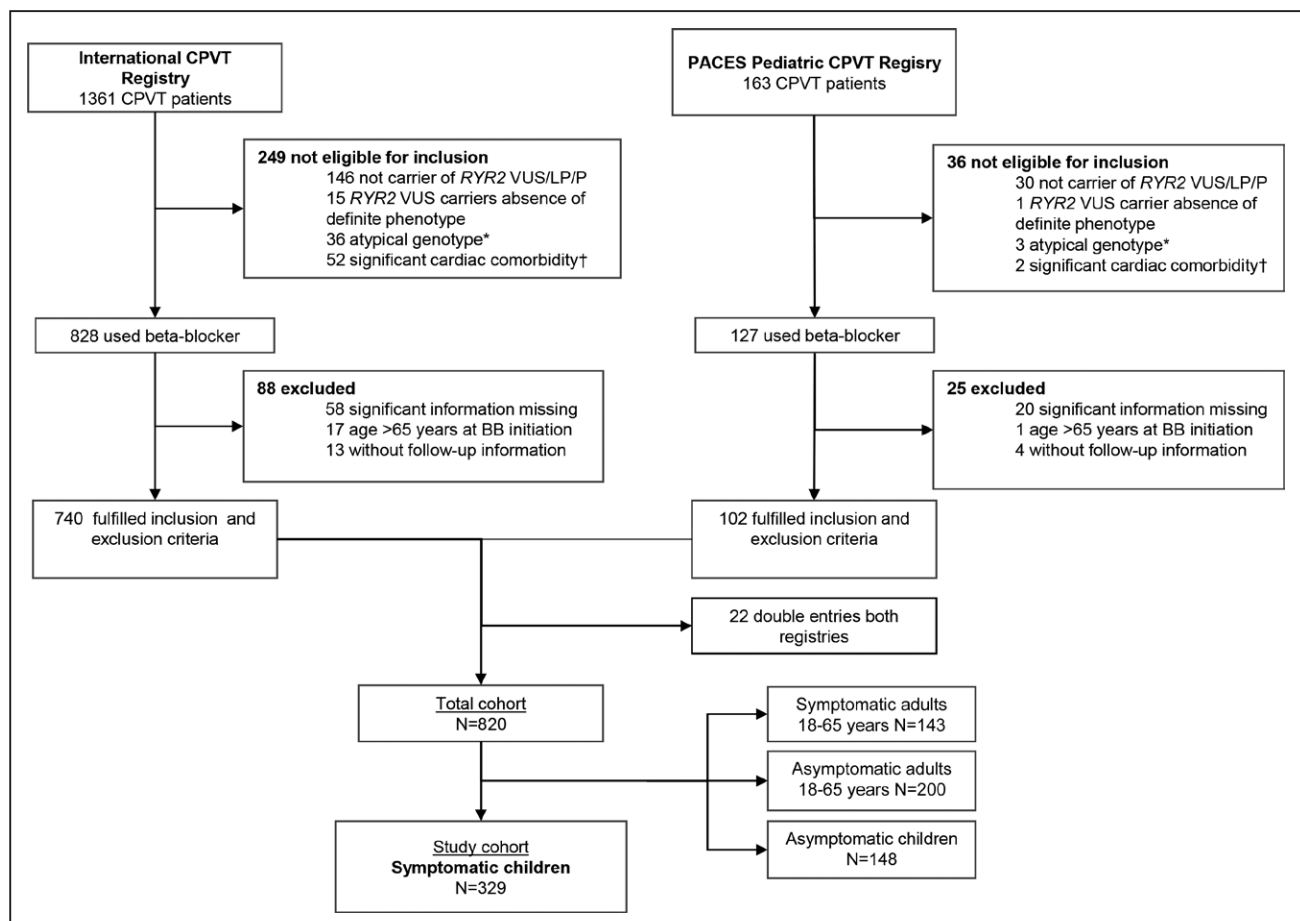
International CPVT Registry
1361 CPVT patients

249 not eligible for inclusion
146 not carrier of *RYR2* VUS/LP/P
15 *RYR2* VUS carriers absence of definite phenotype
36 atypical genotype*
52 significant cardiac comorbidity†

828 used beta-blocker

88 excluded
58 significant information missing
17 age >65 years at BB initiation
13 without follow-up information

740 fulfilled inclusion and exclusion criteria

PACES Pediatric CPVT Regisry
163 CPVT patients

36 not eligible for inclusion
30 not carrier of *RYR2* VUS/LP/P
1 *RYR2* VUS carrier absence of definite phenotype
3 atypical genotype*
2 significant cardiac comorbidity†

127 used beta-blocker

25 excluded
20 significant information missing
1 age >65 years at BB initiation
4 without follow-up information

102 fulfilled inclusion and exclusion criteria

22 double entries both registries

Total cohort
N=820

Symptomatic adults
18-65 years N=143

Asymptomatic adults
18-65 years N=200

Asymptomatic children
N=148

Study cohort
Symptomatic children
N=329